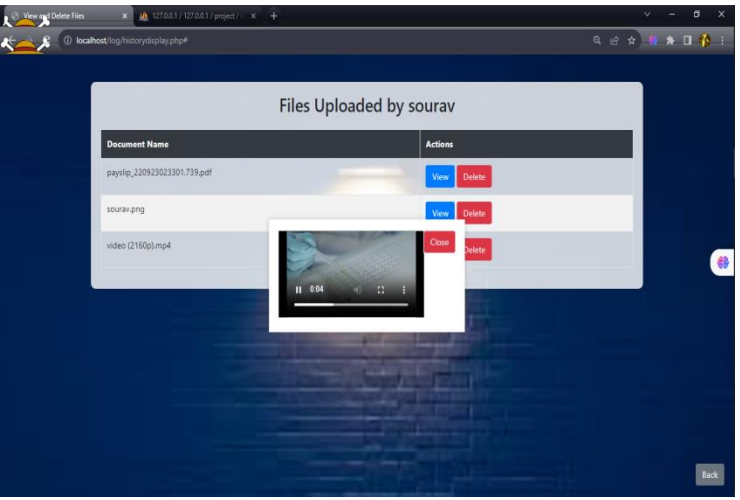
View and Delete Files ×
127.0.0.1 / 127.0.0.1 / project / ×
+

localhost/log/historydisplay.php#

Files Uploaded by sourav

| Document Name | Actions |
|---|---|
| payslip_220923023301.739.pdf | View Delete |
| sourav.png | View Delete |
| video (2160p).mp4 | Delete |

Close

0:04

Back